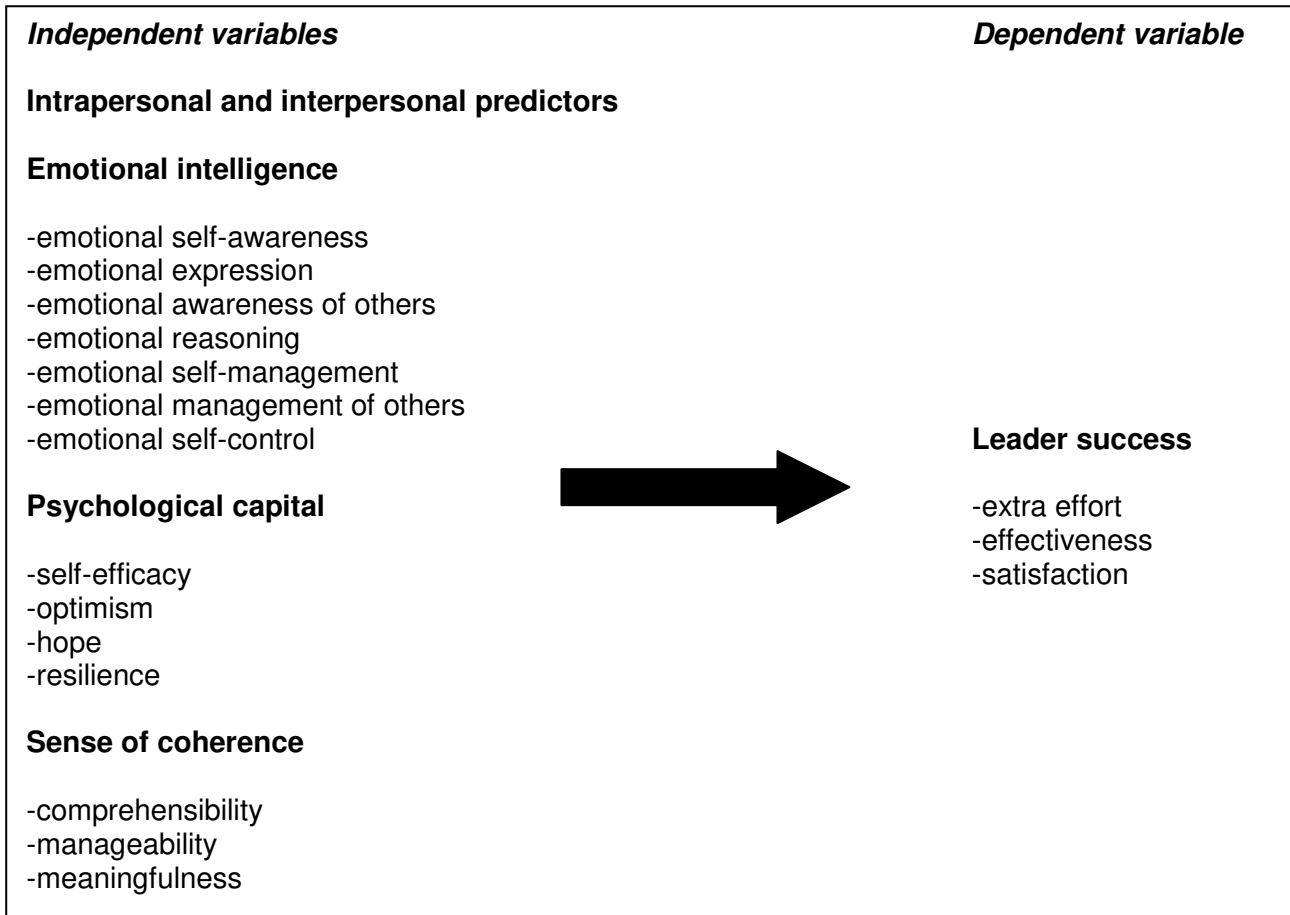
Independent variables

Dependent variable

Intrapersonal and interpersonal predictors

Emotional intelligence

-emotional self-awareness
-emotional expression
-emotional awareness of others
-emotional reasoning
-emotional self-management
-emotional management of others
-emotional self-control

Psychological capital

-self-efficacy
-optimism
-hope
-resilience

Sense of coherence

-comprehensibility
-manageability
-meaningfulness

Leader success

-extra effort
-effectiveness
-satisfaction